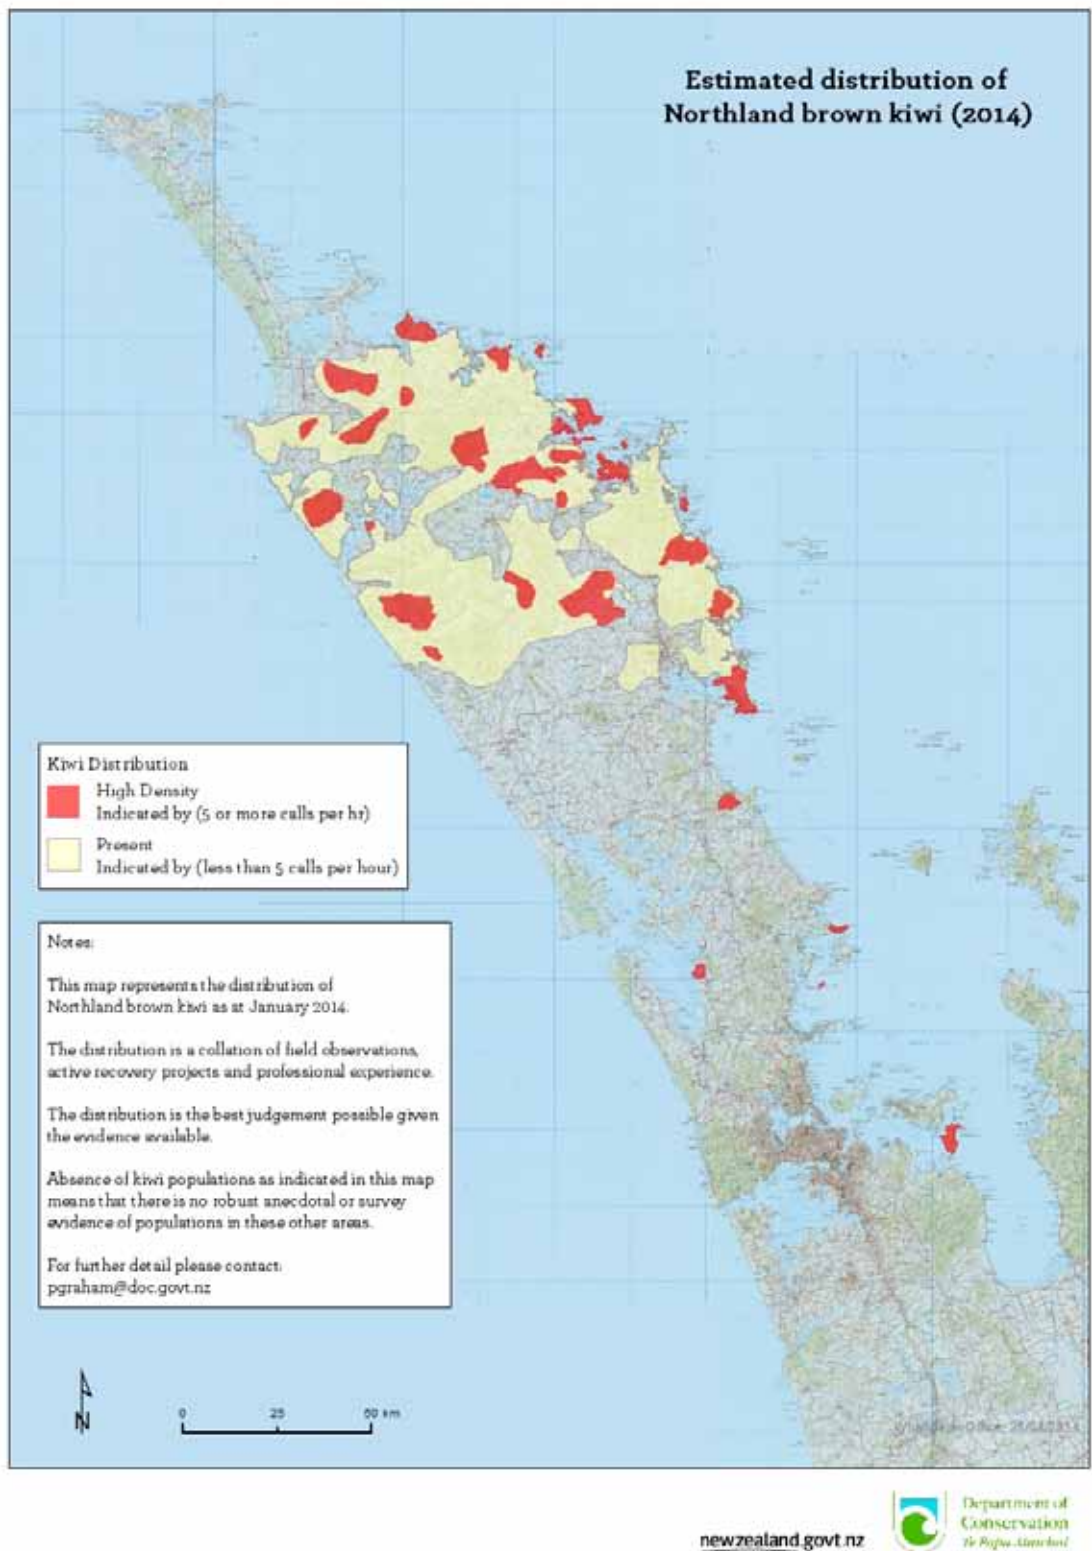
Estimated distribution of Northland brown kiwi (2014)

Kiwi Distribution
High Density
Indicated by (5 or more calls per hr)
Present
Indicated by (less than 5 calls per hour)

Notes:

This map represents the distribution of Northland brown kiwi as at January 2014.

The distribution is a collation of field observations, active recovery projects and professional experience.

The distribution is the best judgement possible given the evidence available.

Absence of kiwi populations as indicated in this map means that there is no robust anecdotal or survey evidence of populations in these other areas.

For further detail please contact:
pgraham@doc.govt.nz

N

0 25 50 km

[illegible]

newzealand.govt.nz

Department of Conservation
Te Papa Atawhai